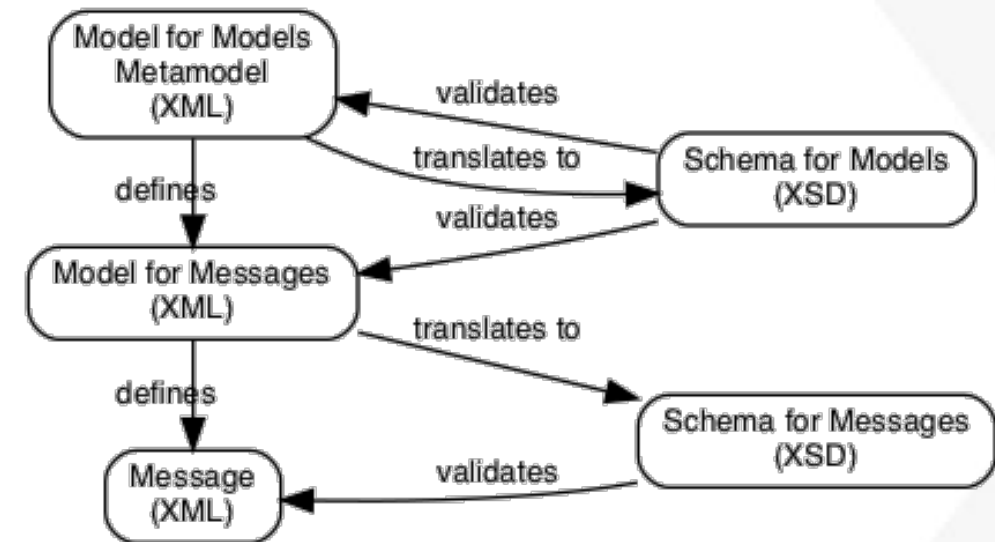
Model for Models
Metamodel
(XML)

validates

translates to

Schema for Models
(XSD)

defines

validates

Model for Messages
(XML)

translates to

defines

Schema for Messages
(XSD)

validates

Message
(XML)